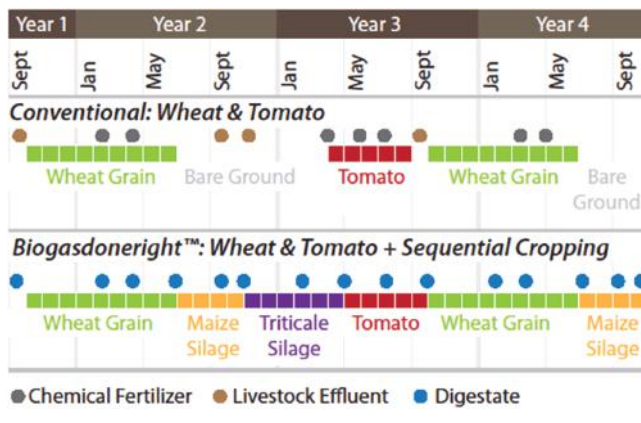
Year 1 | Year 2 | Year 3 | Year 4

Sept | Jan | May | Sept | Jan | May | Sept | Jan | May | Sept

Conventional: Wheat & Tomato

Wheat Grain | Bare Ground | Tomato | Wheat Grain | Bare Ground

Biogasdoneright™: Wheat & Tomato + Sequential Cropping

Wheat Grain | Maize Silage | Triticale Silage | Tomato | Wheat Grain | Maize Silage

Chemical Fertilizer | Livestock Effluent | Digestate